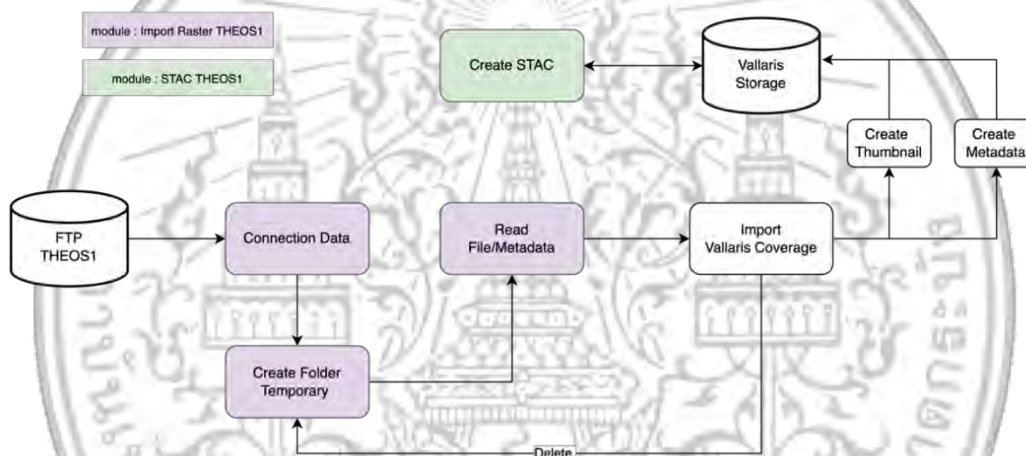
module : Import Raster THEOS1

module : STAC THEOS1

Create STAC

Vallaris Storage

Create Thumbnail

Create Metadata

FTP THEOS1

Connection Data

Read File/Metadata

Import Vallaris Coverage

Create Folder Temporary

Delete